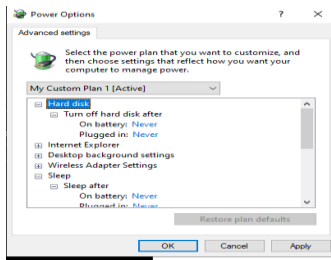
Power Options ? ×

Advanced settings

Select the power plan that you want to customize, and then choose settings that reflect how you want your computer to manage power.

My Custom Plan 1 [Active]

⊟ Hard disk
⊟ Turn off hard disk after
On battery: Never
Plugged in: Never
⊞ Internet Explorer
⊞ Desktop background settings
⊞ Wireless Adapter Settings
⊟ Sleep
⊟ Sleep after
On battery: Never
Plugged in: Never

Restore plan defaults

OK Cancel Apply